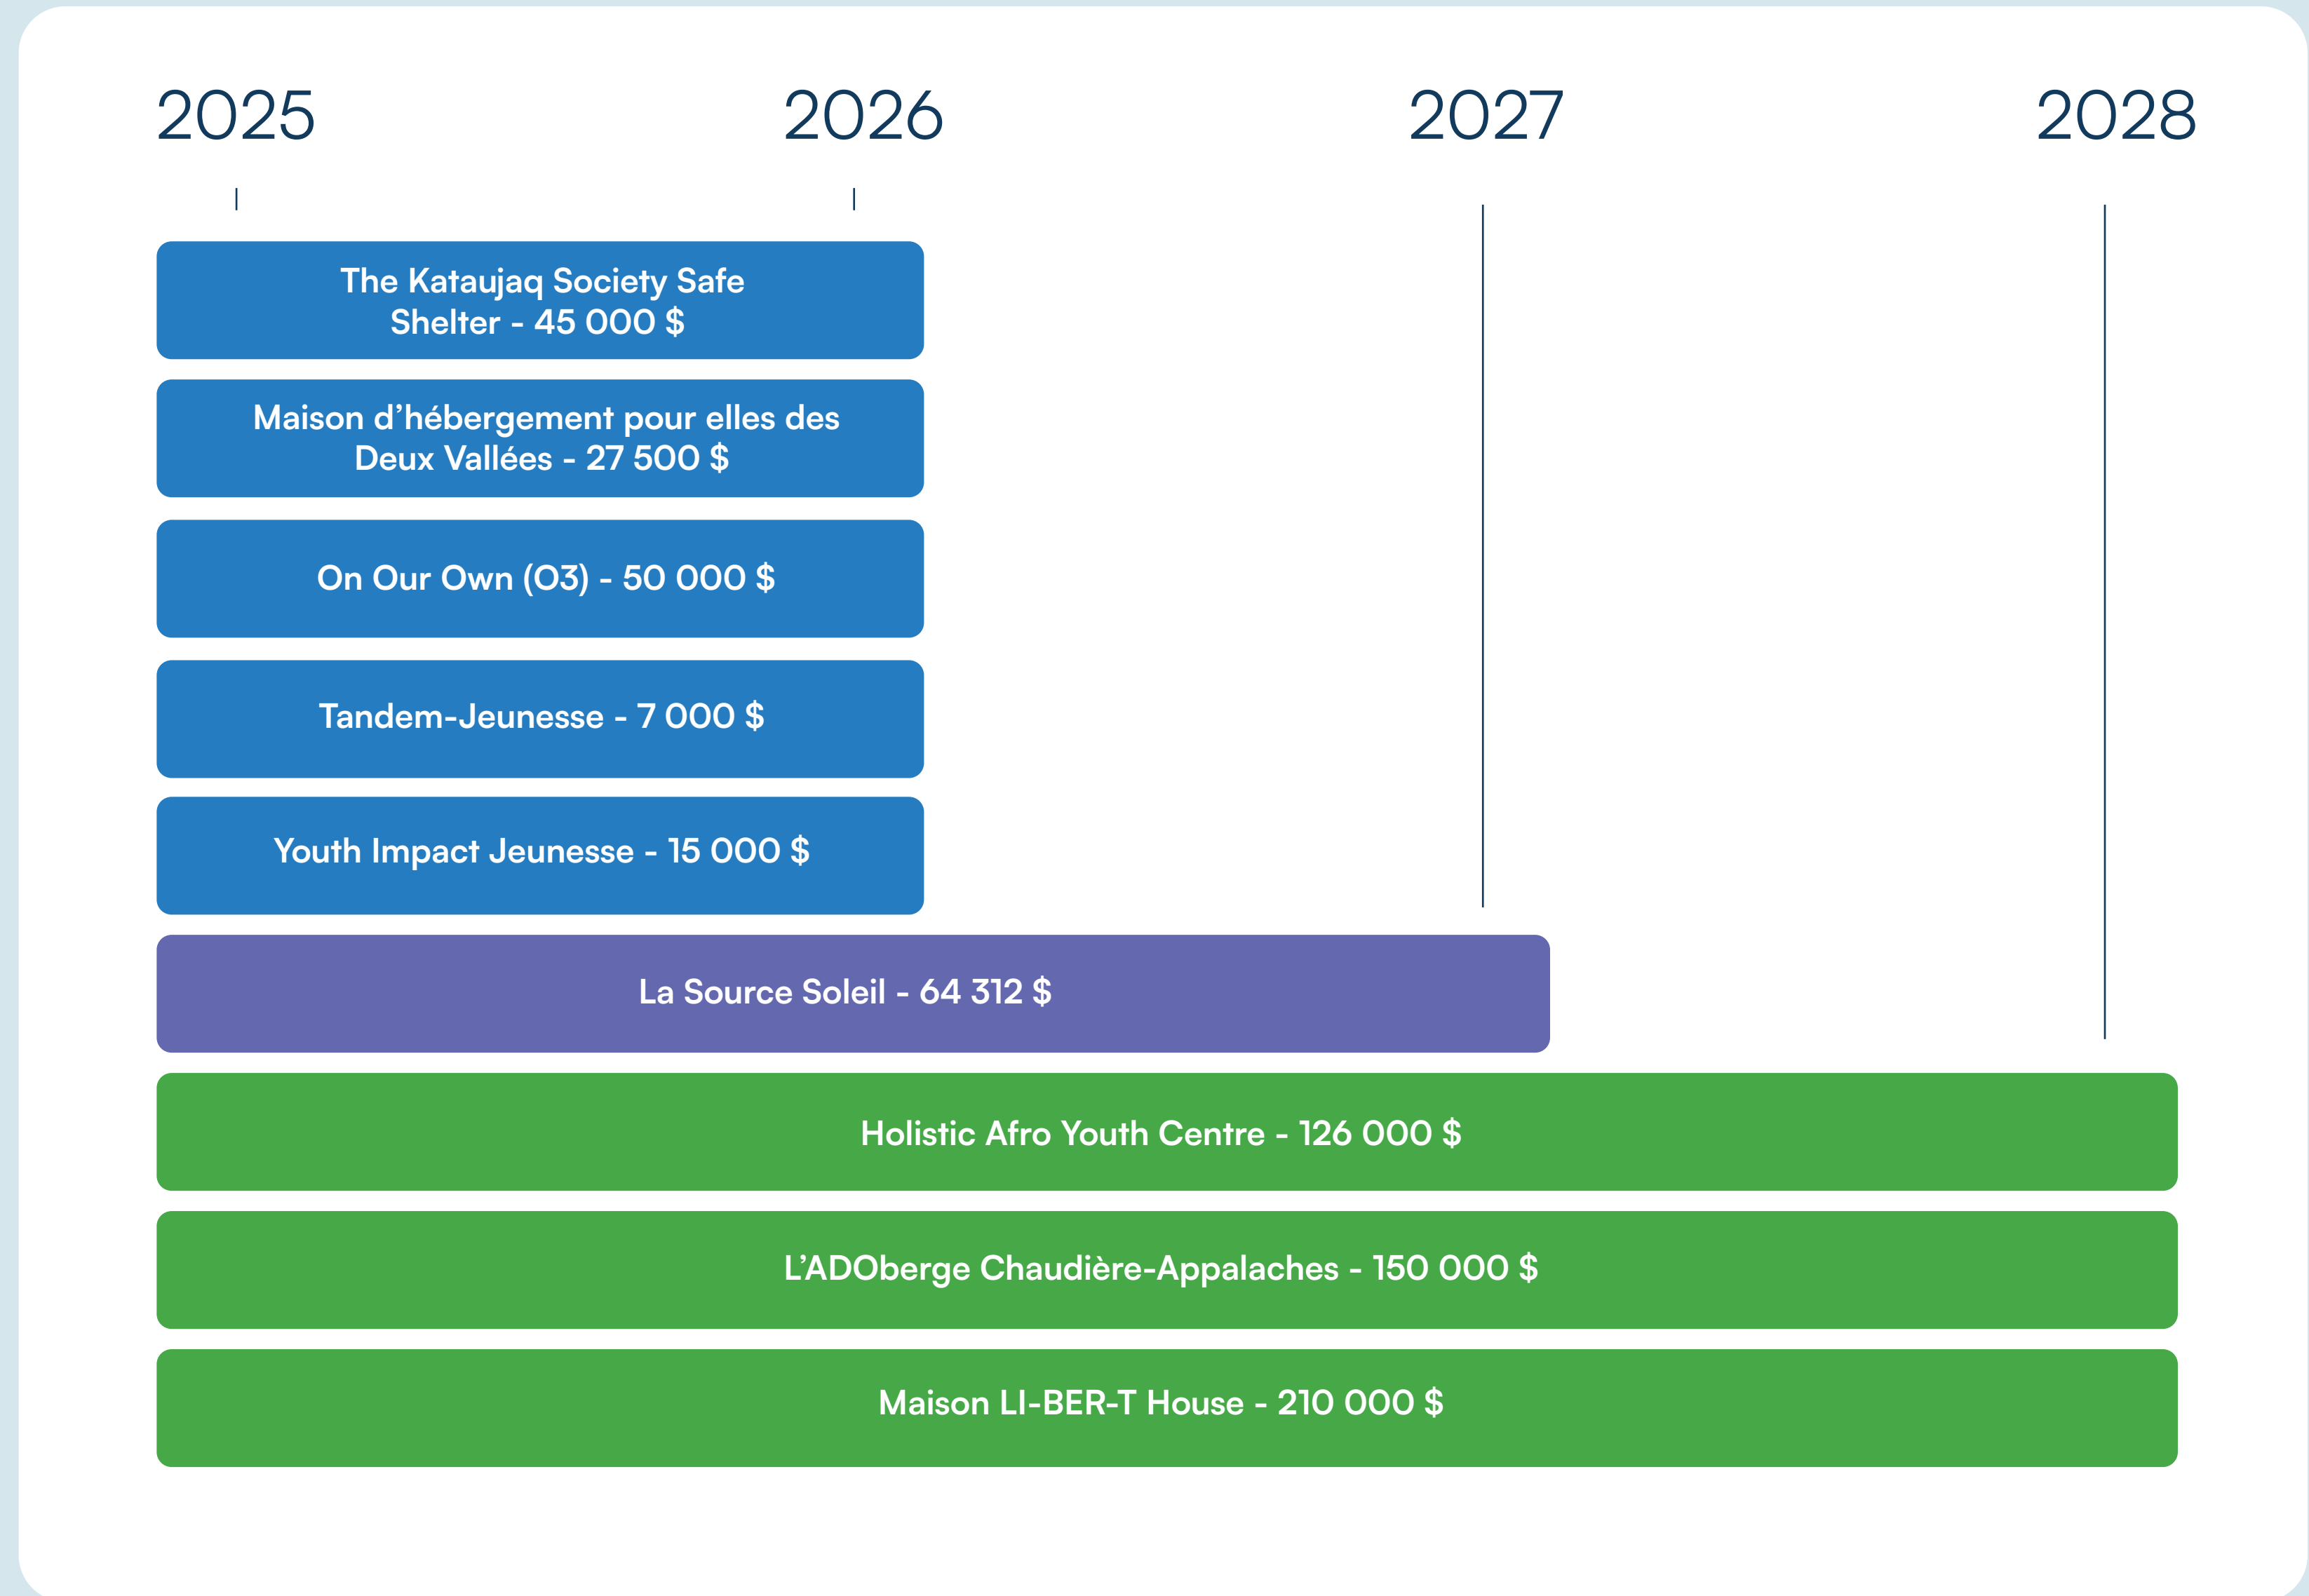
2025 2026 2027 2028

The Kataujaq Society Safe Shelter - 45 000 $

Maison d’hébergement pour elles des Deux Vallées - 27 500 $

On Our Own (O3) - 50 000 $

Tandem-Jeunesse - 7 000 $

Youth Impact Jeunesse - 15 000 $

La Source Soleil - 64 312 $

Holistic Afro Youth Centre - 126 000 $

L’ADOberge Chaudière-Appalaches - 150 000 $

Maison LI-BER-T House - 210 000 $